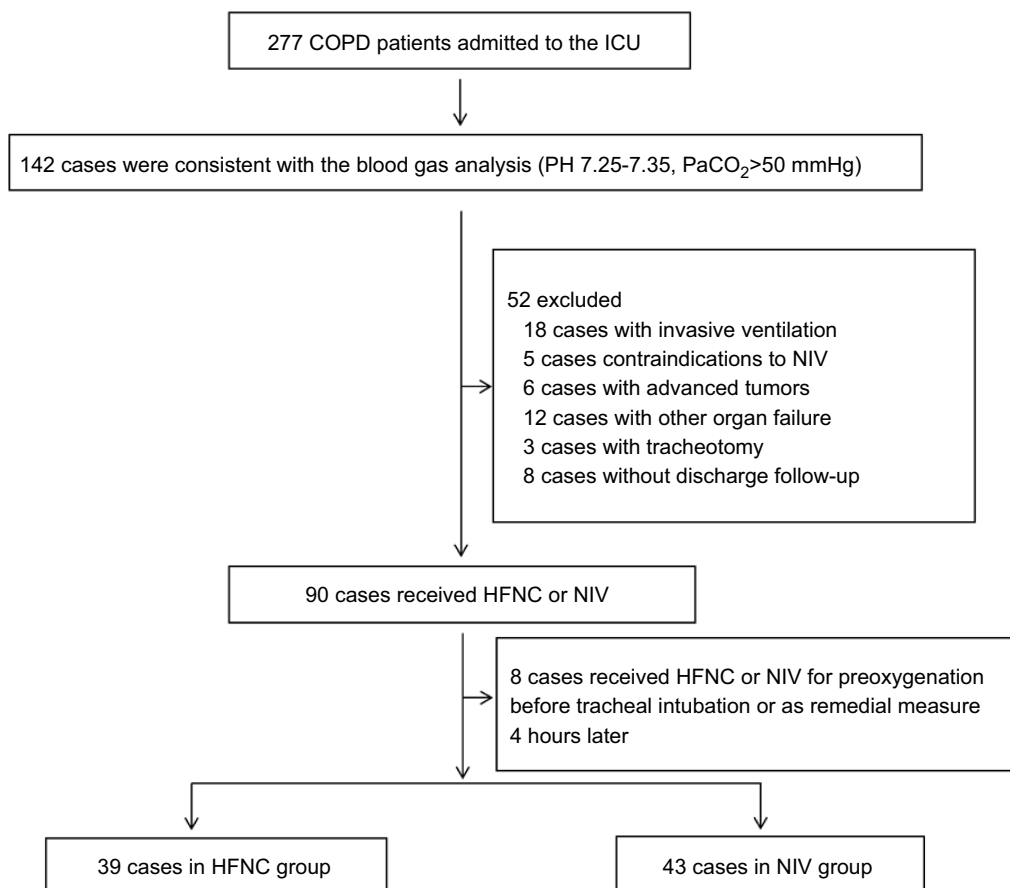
277 COPD patients admitted to the ICU

142 cases were consistent with the blood gas analysis (PH 7.25-7.35, $PaCO_2$>50 mmHg)

52 excluded
18 cases with invasive ventilation
5 cases contraindications to NIV
6 cases with advanced tumors
12 cases with other organ failure
3 cases with tracheotomy
8 cases without discharge follow-up

90 cases received HFNC or NIV

8 cases received HFNC or NIV for preoxygenation before tracheal intubation or as remedial measure 4 hours later

39 cases in HFNC group

43 cases in NIV group